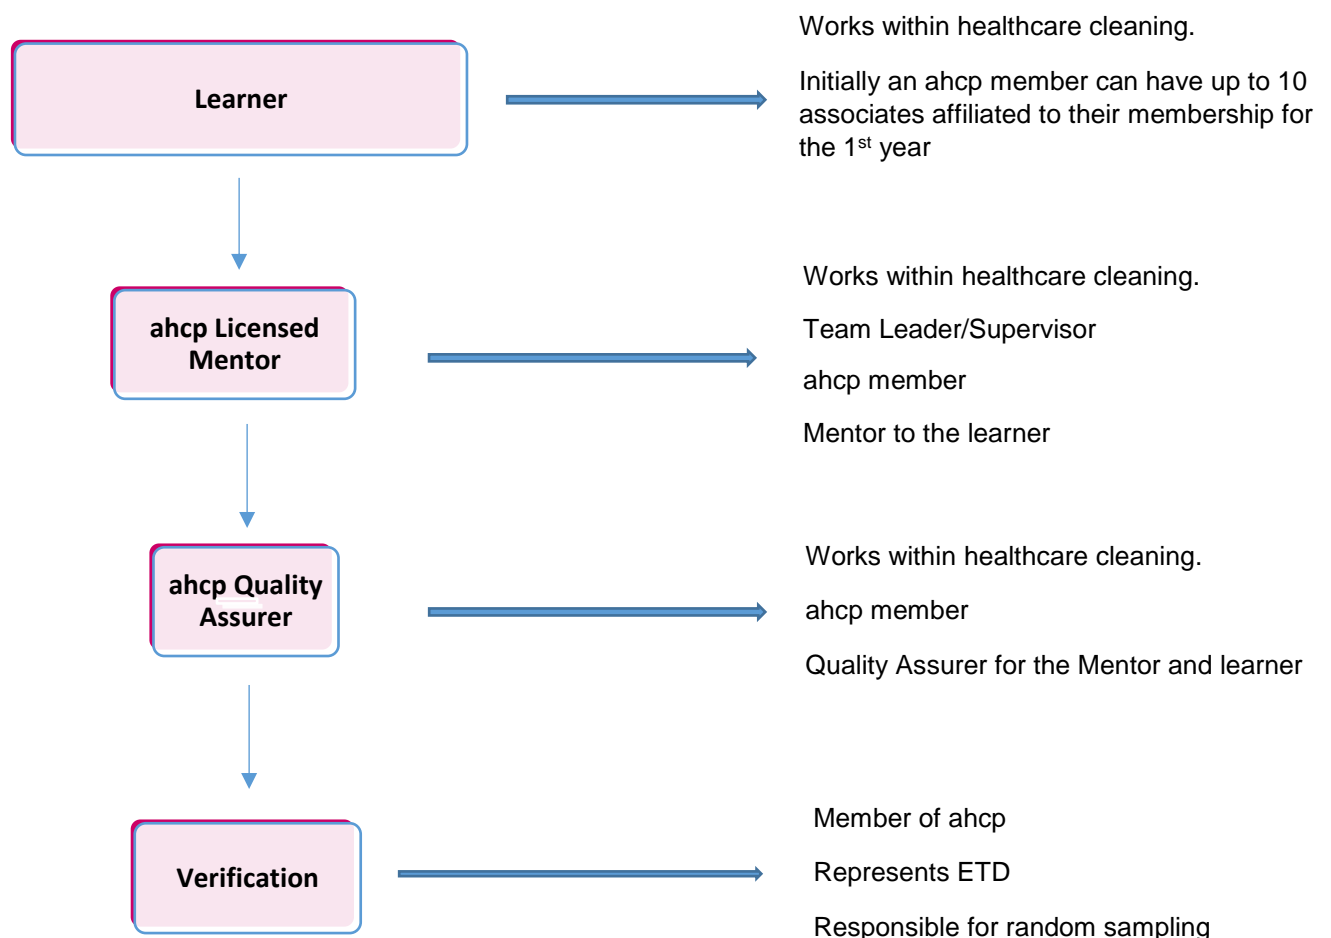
Learner

Works within healthcare cleaning.

Initially an ahcp member can have up to 10 associates affiliated to their membership for the 1$^{st}$ year

ahcp Licensed Mentor

Works within healthcare cleaning.

Team Leader/Supervisor

ahcp member

Mentor to the learner

ahcp Quality Assurer

Works within healthcare cleaning.

ahcp member

Quality Assurer for the Mentor and learner

Verification

Member of ahcp

Represents ETD

Responsible for random sampling